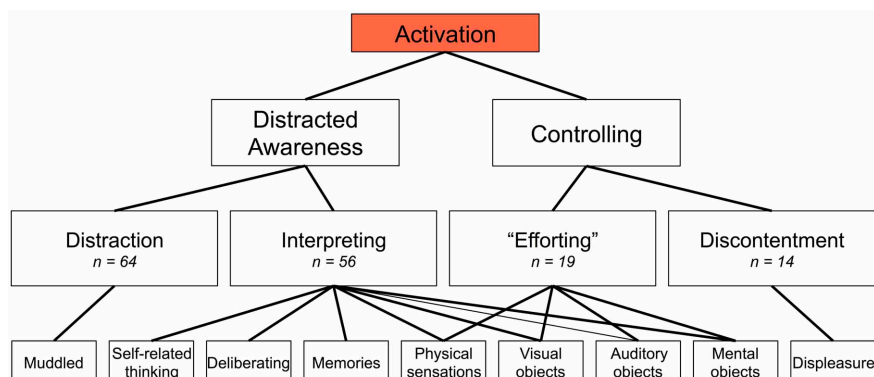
Activation

Distracted Awareness

Controlling

Distraction
$n = 64$

Interpreting
$n = 56$

“Efforting”
$n = 19$

Discontentment
$n = 14$

Muddled

Self-related thinking

Deliberating

Memories

Physical sensations

Visual objects

Auditory objects

Mental objects

Displeasure